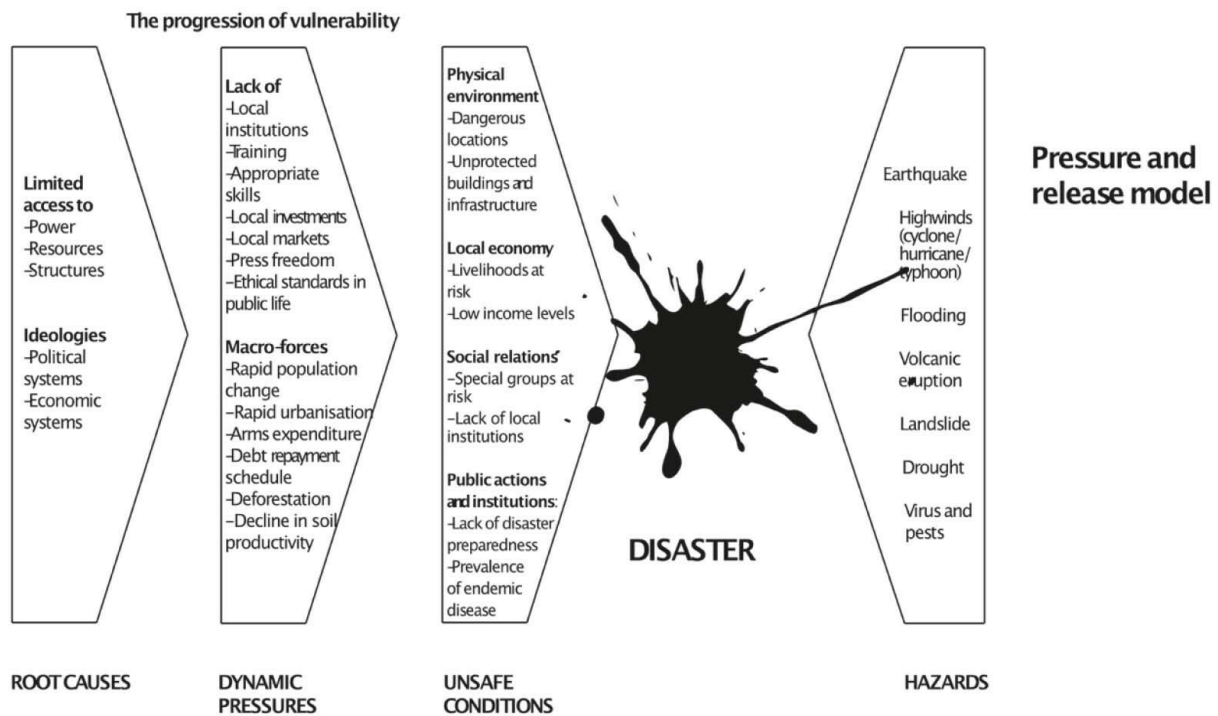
The progression of vulnerability

Limited access to
-Power
-Resources
-Structures

Ideologies
-Political systems
-Economic systems

Lack of
-Local institutions
-Training
-Appropriate skills
-Local investments
-Local markets
-Press freedom
-Ethical standards in public life

Macro-forces
-Rapid population change
-Rapid urbanisation
-Arms expenditure
-Debt repayment schedule
-Deforestation
-Decline in soil productivity

Physical environment
-Dangerous locations
-Unprotected buildings and infrastructure

Local economy
-Livelihoods at risk
-Low income levels

Social relations
-Special groups at risk
-Lack of local institutions

Public actions and institutions:
-Lack of disaster preparedness
-Prevalence of endemic disease

DISASTER

Earthquake
Highwinds (cyclone/ hurricane/ typhoon)
Flooding
Volcanic eruption
Landslide
Drought
Virus and pests

Pressure and release model

ROOT CAUSES

DYNAMIC PRESSURES

UNSAFE CONDITIONS

HAZARDS